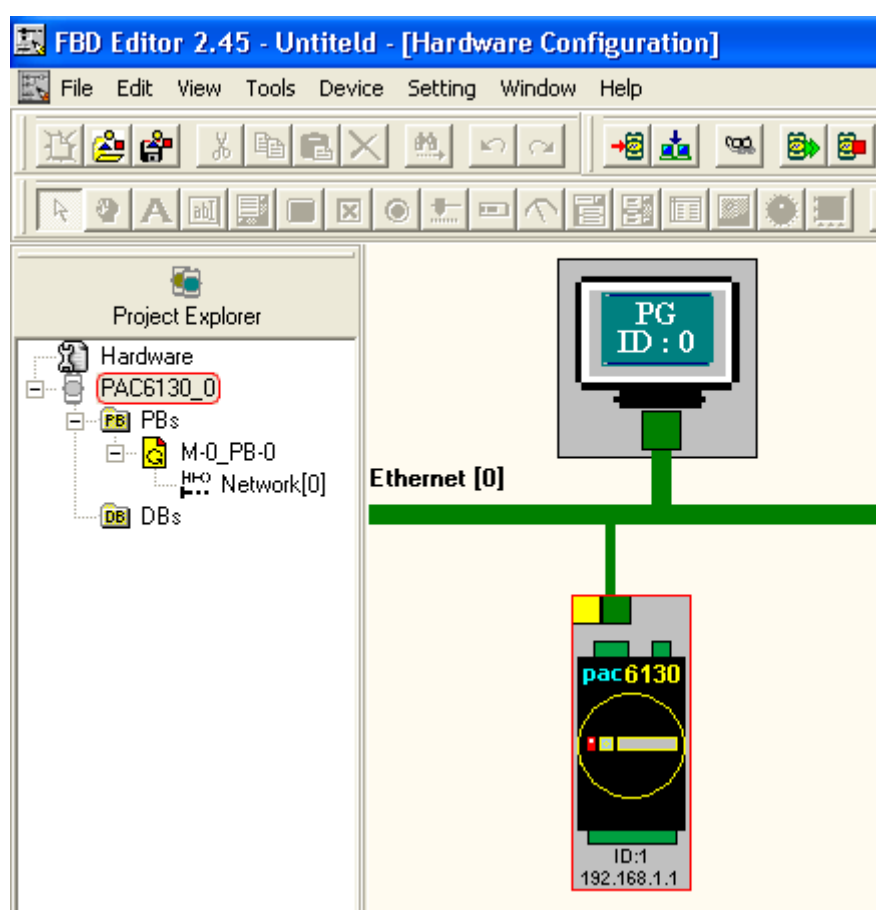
FBD Editor 2.45 - Untiteld - [Hardware Configuration]

File Edit View Tools Device Setting Window Help

Project Explorer

Hardware
PAC6130_0
PBs
M-0_PB-0
Network[0]
DBs

PG
ID : 0

Ethernet [0]

pac6130

ID:1
192.168.1.1